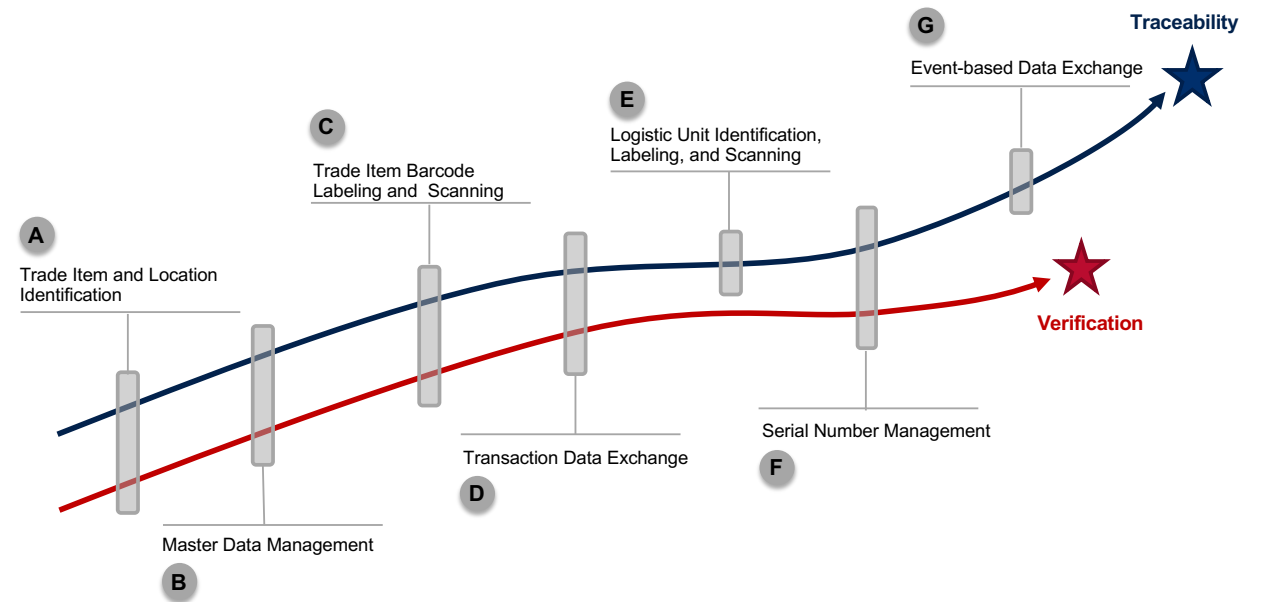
G
Traceability
Event-based Data Exchange

E
Logistic Unit Identification, Labeling, and Scanning

C
Trade Item Barcode Labeling and Scanning

A
Trade Item and Location Identification

Verification

Serial Number Management
F

Transaction Data Exchange
D

Master Data Management
B